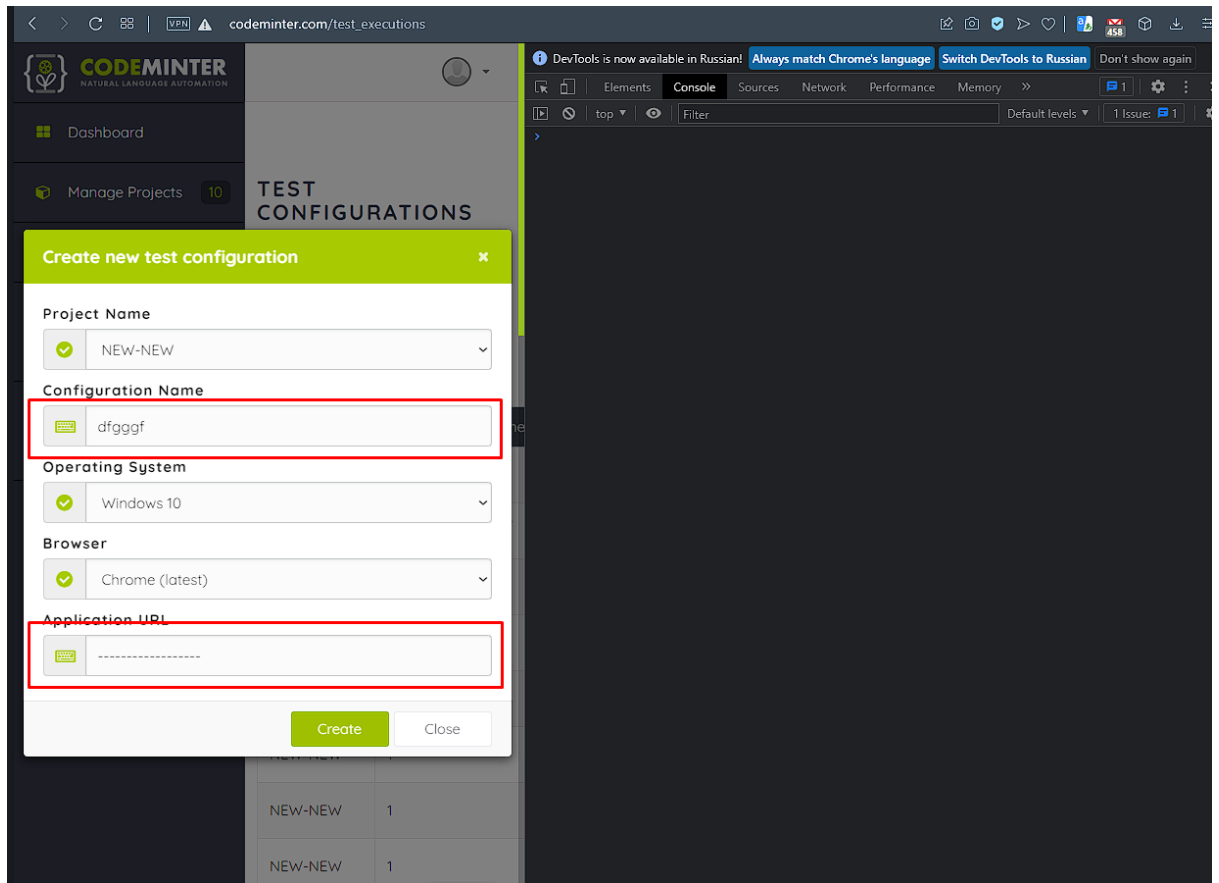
VPN codeminter.com/test_executions

458

CODEMINTER
NATURAL LANGUAGE AUTOMATION

Dashboard

Manage Projects 10

TEST CONFIGURATIONS

Create new test configuration ×

Project Name

NEW-NEW

Configuration Name

dfgggf

Operating System

Windows 10

Browser

Chrome (latest)

Application URL

------------------

Create Close

NEW-NEW 1

NEW-NEW 1

NEW-NEW 1

DevTools is now available in Russian! Always match Chrome's language Switch DevTools to Russian Don't show again

Elements Console Sources Network Performance Memory »

1

top ▾ Filter Default levels ▾ 1 Issue: 1

›